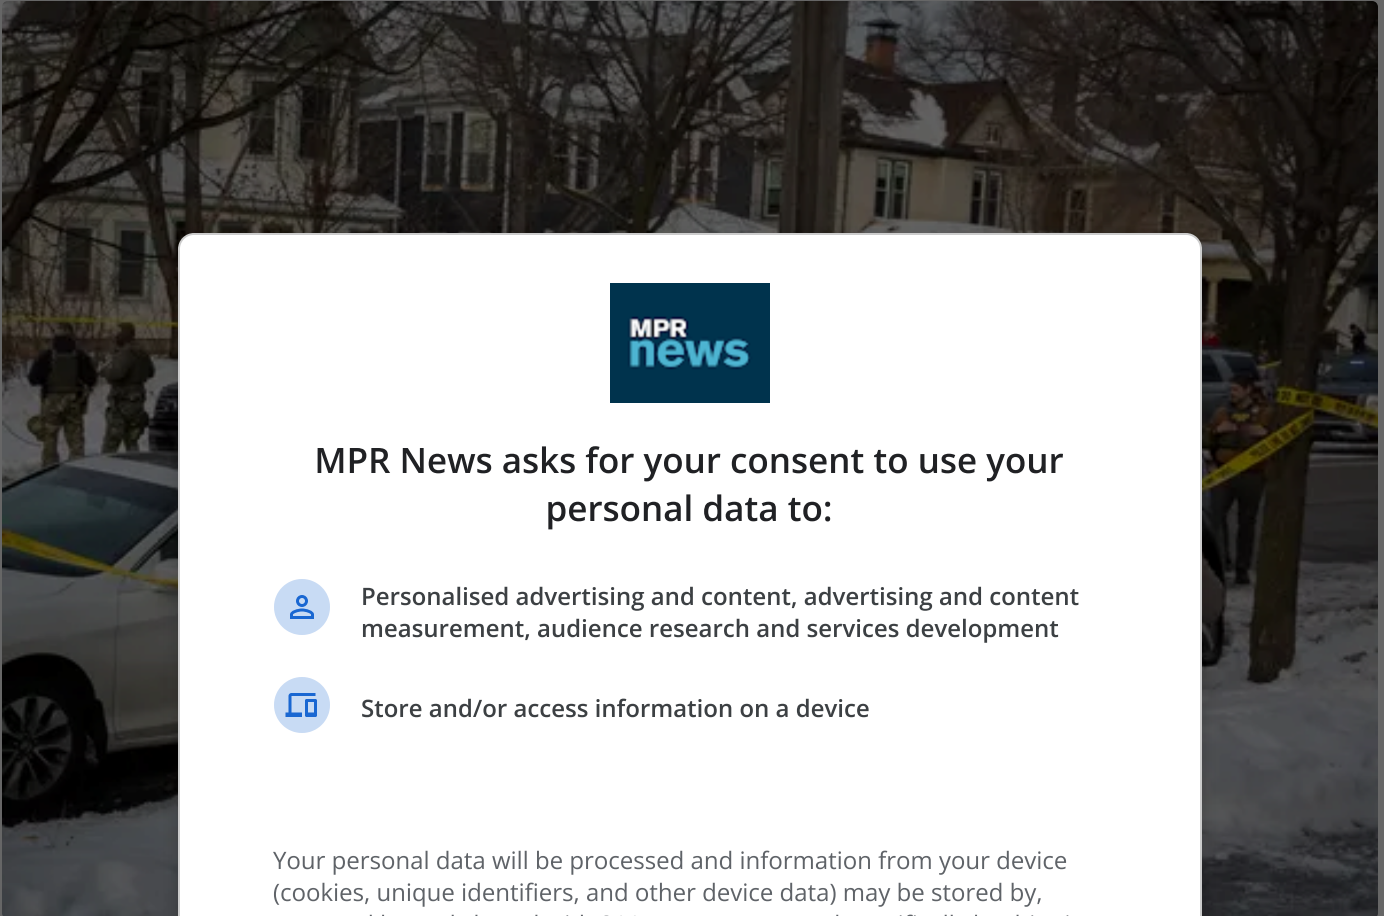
MPR news

MPR News asks for your consent to use your personal data to:

Personalised advertising and content, advertising and content measurement, audience research and services development

Store and/or access information on a device

Your personal data will be processed and information from your device (cookies, unique identifiers, and other device data) may be stored by, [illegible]